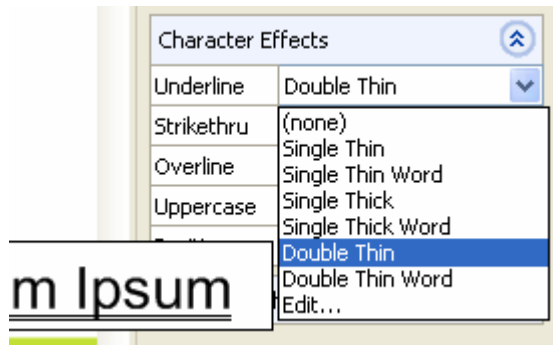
Character Effects

| Underline | Double Thin |
|---|---|
| Strikethru | |
| Overline | |
| Uppercase | |

(none)
Single Thin
Single Thin Word
Single Thick
Single Thick Word
Double Thin
Double Thin Word
Edit...

m Ipsum